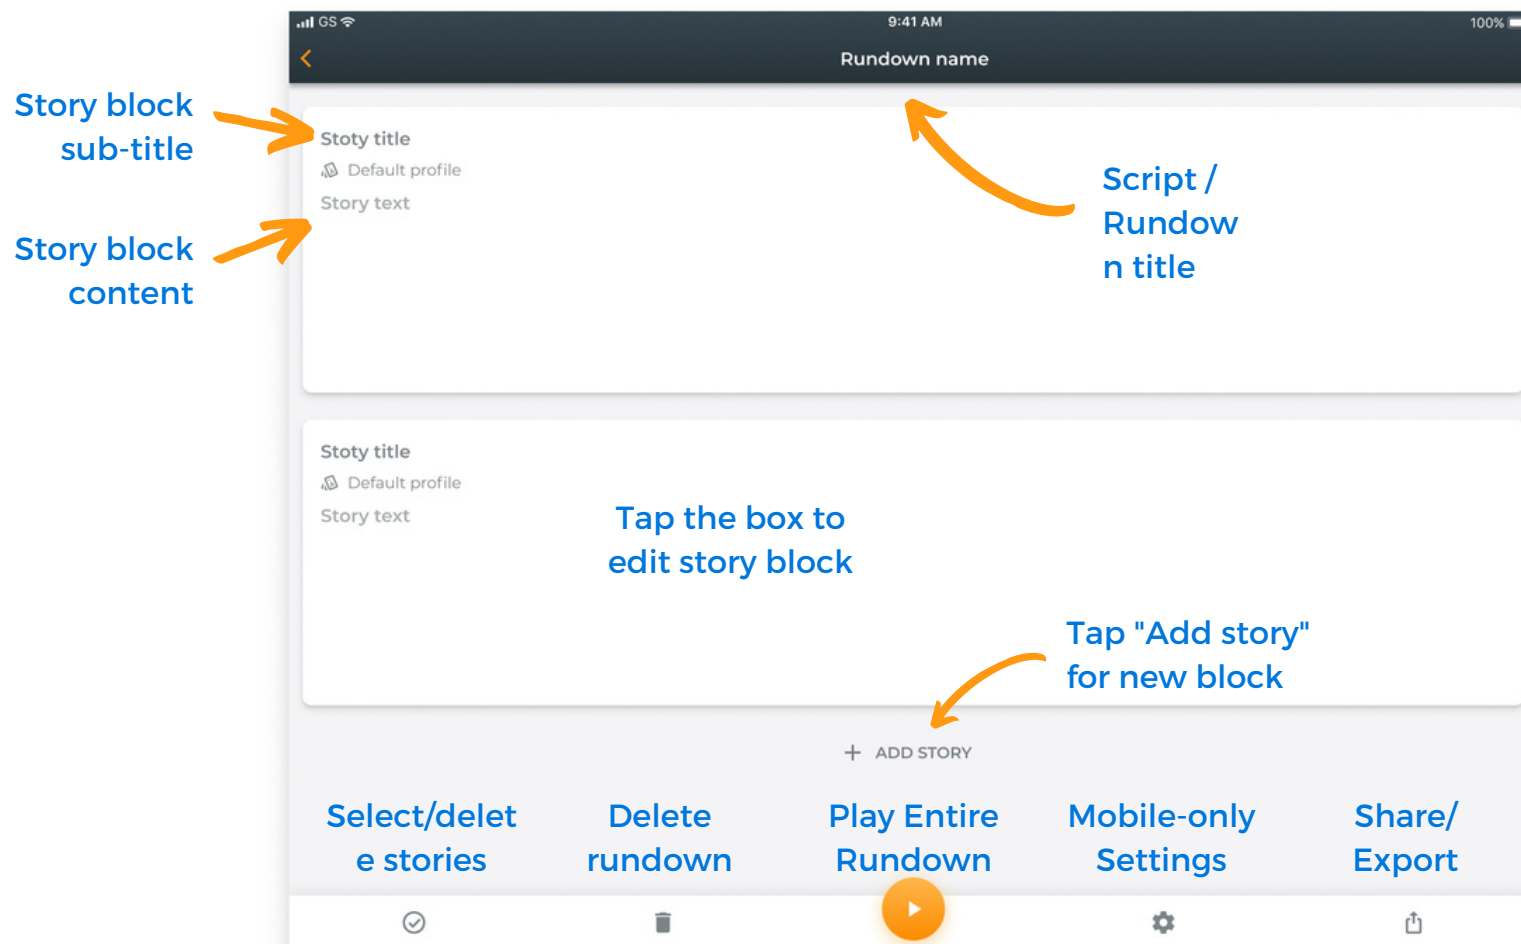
GS 9:41 AM 100%

Rundown name

Story block sub-title

Story block content

Stoty title

Default profile

Story text

Script / Rundown title

Stoty title

Default profile

Story text

Tap the box to edit story block

Tap "Add story" for new block

+ ADD STORY

Select/delete stories

Delete rundown

Play Entire Rundown

Mobile-only Settings

Share/ Export